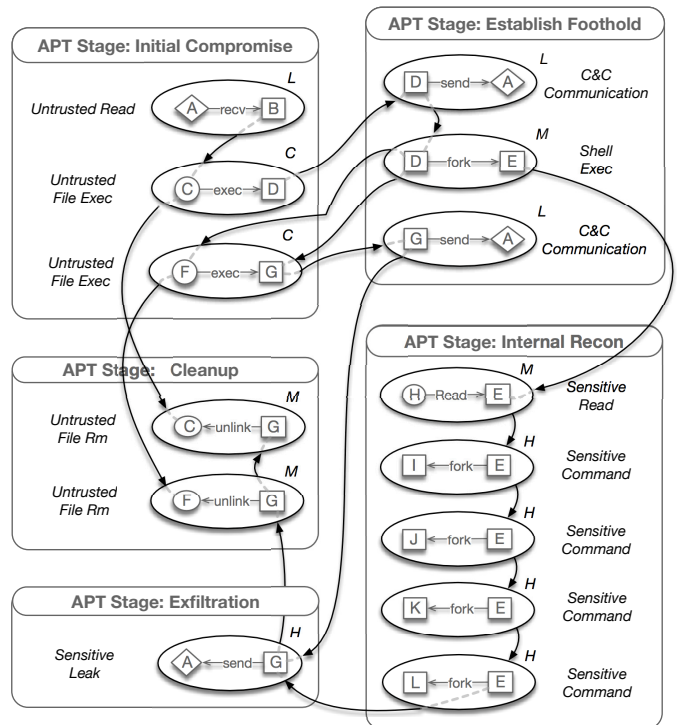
APT Stage: Initial Compromise

Untrusted Read
L
A recv B

Untrusted File Exec
C
C exec D

Untrusted File Exec
C
F exec G

APT Stage: Establish Foothold

L
D send A
C&C Communication

M
D fork E
Shell Exec

L
G send A
C&C Communication

APT Stage: Cleanup

Untrusted File Rm
M
C unlink G

Untrusted File Rm
M
F unlink G

APT Stage: Internal Recon

M
H Read E
Sensitive Read

H
I fork E
Sensitive Command

H
J fork E
Sensitive Command

H
K fork E
Sensitive Command

H
L fork E
Sensitive Command

APT Stage: Exfiltration

Sensitive Leak
H
A send G